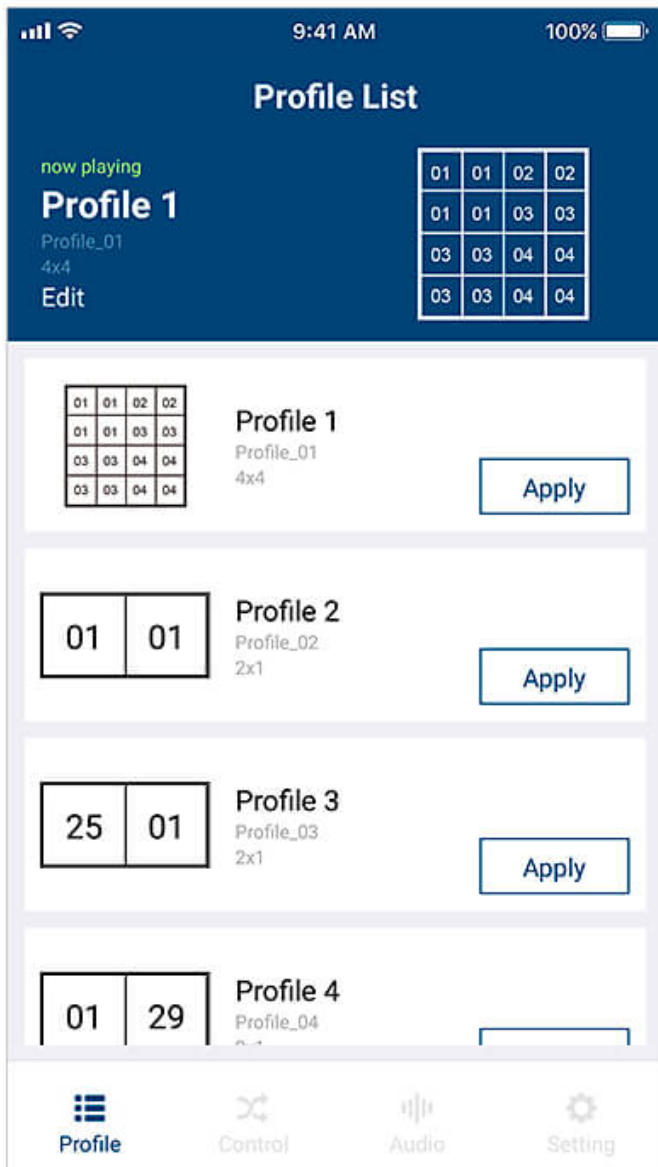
9:41 AM 100%

Profile List

now playing
Profile 1
Profile_01
4x4
Edit

| 01 | 01 | 02 | 02 |
|---|---|---|---|
| 01 | 01 | 03 | 03 |
| 03 | 03 | 04 | 04 |
| 03 | 03 | 04 | 04 |

| 01 | 01 | 02 | 02 |
|---|---|---|---|
| 01 | 01 | 03 | 03 |
| 03 | 03 | 04 | 04 |
| 03 | 03 | 04 | 04 |

Profile 1
Profile_01
4x4
Apply

| 01 | 01 |
|---|---|

Profile 2
Profile_02
2x1
Apply

| 25 | 01 |
|---|---|

Profile 3
Profile_03
2x1
Apply

| 01 | 29 |
|---|---|

Profile 4
Profile_04
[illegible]

Profile Control Audio Setting